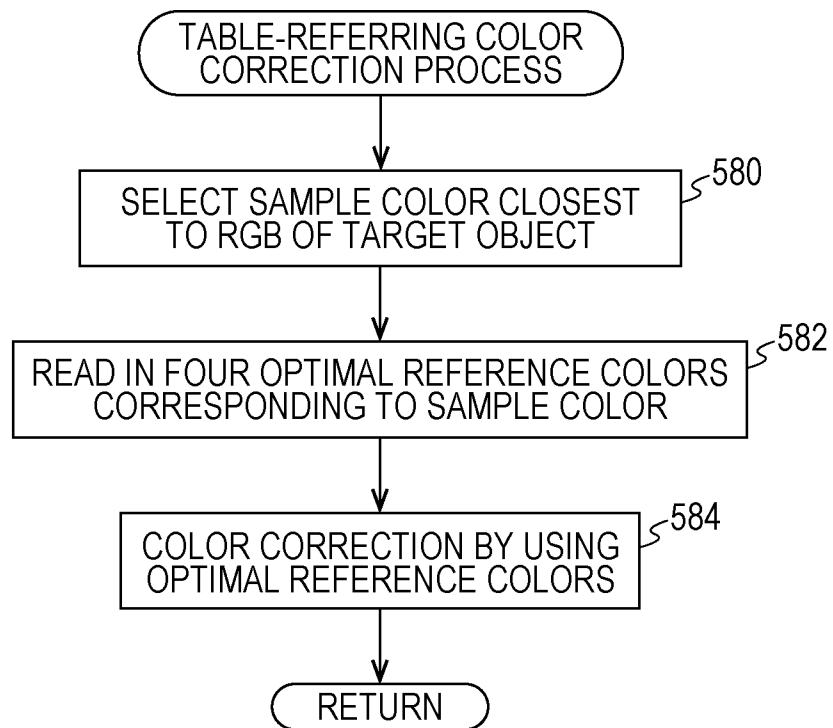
TABLE-REFERRING COLOR CORRECTION PROCESS

580
SELECT SAMPLE COLOR CLOSEST TO RGB OF TARGET OBJECT

582
READ IN FOUR OPTIMAL REFERENCE COLORS CORRESPONDING TO SAMPLE COLOR

584
COLOR CORRECTION BY USING OPTIMAL REFERENCE COLORS

RETURN